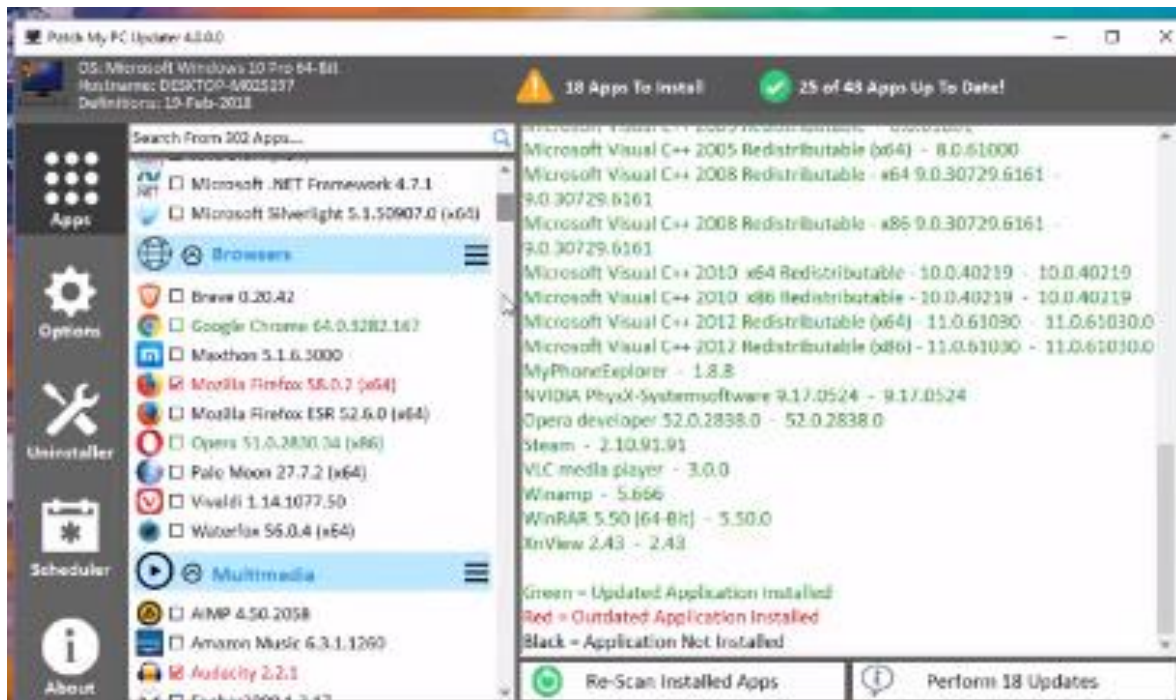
Patch My PC Updater 4.0.0.0

OS: Microsoft Windows 10 Pro 64-Bit
Hostname: DESKTOP-M0Q5337
Definitions: 19-Feb-2018

18 Apps To Install

25 of 43 Apps Up To Date!

Apps

Options

Uninstaller

Scheduler

About

Search From 302 Apps...

☐ Microsoft .NET Framework 4.7.1
☐ Microsoft Silverlight 5.1.50907.0 (x64)

Browsers

☐ Brave 0.20.42
☐ Google Chrome 64.0.3282.167
☐ Maxthon 5.1.6.3000
☑ Mozilla Firefox 58.0.2 (x64)
☐ Mozilla Firefox ESR 52.6.0 (x64)
☐ Opera 51.0.2830.34 (x86)
☐ Pale Moon 27.7.2 (x64)
☐ Vivaldi 1.14.1077.50
☐ Waterfox 56.0.4 (x64)

Multimedia

☐ AIMP 4.50.2058
☐ Amazon Music 6.3.1.1260
☑ Audacity 2.2.1

Microsoft Visual C++ 2005 Redistributable (x64) - 8.0.61000
Microsoft Visual C++ 2008 Redistributable - x64 9.0.30729.6161 - 9.0.30729.6161
Microsoft Visual C++ 2008 Redistributable - x86 9.0.30729.6161 - 9.0.30729.6161
Microsoft Visual C++ 2010 x64 Redistributable - 10.0.40219 - 10.0.40219
Microsoft Visual C++ 2010 x86 Redistributable - 10.0.40219 - 10.0.40219
Microsoft Visual C++ 2012 Redistributable (x64) - 11.0.61030 - 11.0.61030.0
Microsoft Visual C++ 2012 Redistributable (x86) - 11.0.61030 - 11.0.61030.0
MyPhoneExplorer - 1.8.8
NVIDIA PhysX-Systemsoftware 9.17.0524 - 9.17.0524
Opera developer 52.0.2838.0 - 52.0.2838.0
Steam - 2.10.91.91
VLC media player - 3.0.0
Winamp - 5.666
WinRAR 5.50 (64-Bit) - 5.50.0
XnView 2.43 - 2.43

Green = Updated Application Installed
Red = Outdated Application Installed
Black = Application Not Installed

Re-Scan Installed Apps

Perform 18 Updates